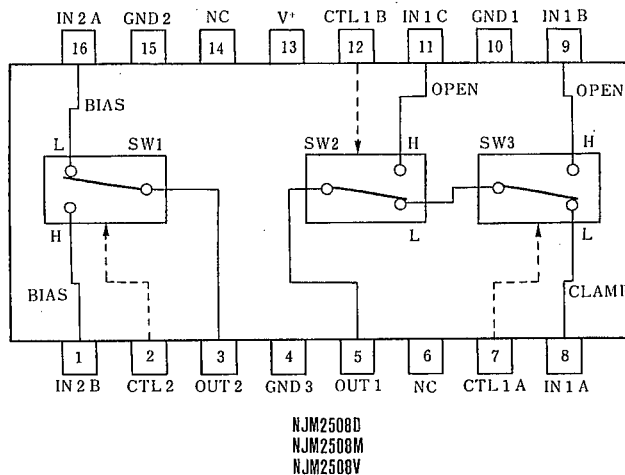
IN 2 A GND 2 NC V⁺ CTL 1 B IN 1 C GND 1 IN 1 B

16 15 14 13 12 11 10 9

BIAS

OPEN

OPEN

L SW1

SW2

H

SW3

H

H

L

L

BIAS

CLAMI

1 2 3 4 5 6 7 8

IN 2 B CTL 2 OUT 2 GND 3 OUT 1 NC CTL 1 A IN 1 A

NJM2508D
NJM2508M
NJM2508V